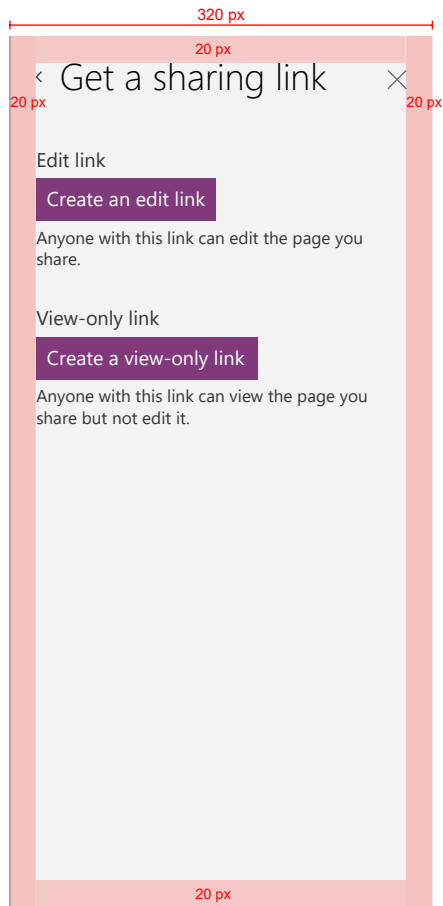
320 px

20 px

20 px

20 px

‹ Get a sharing link ×

Edit link

Create an edit link

Anyone with this link can edit the page you share.

View-only link

Create a view-only link

Anyone with this link can view the page you share but not edit it.

20 px